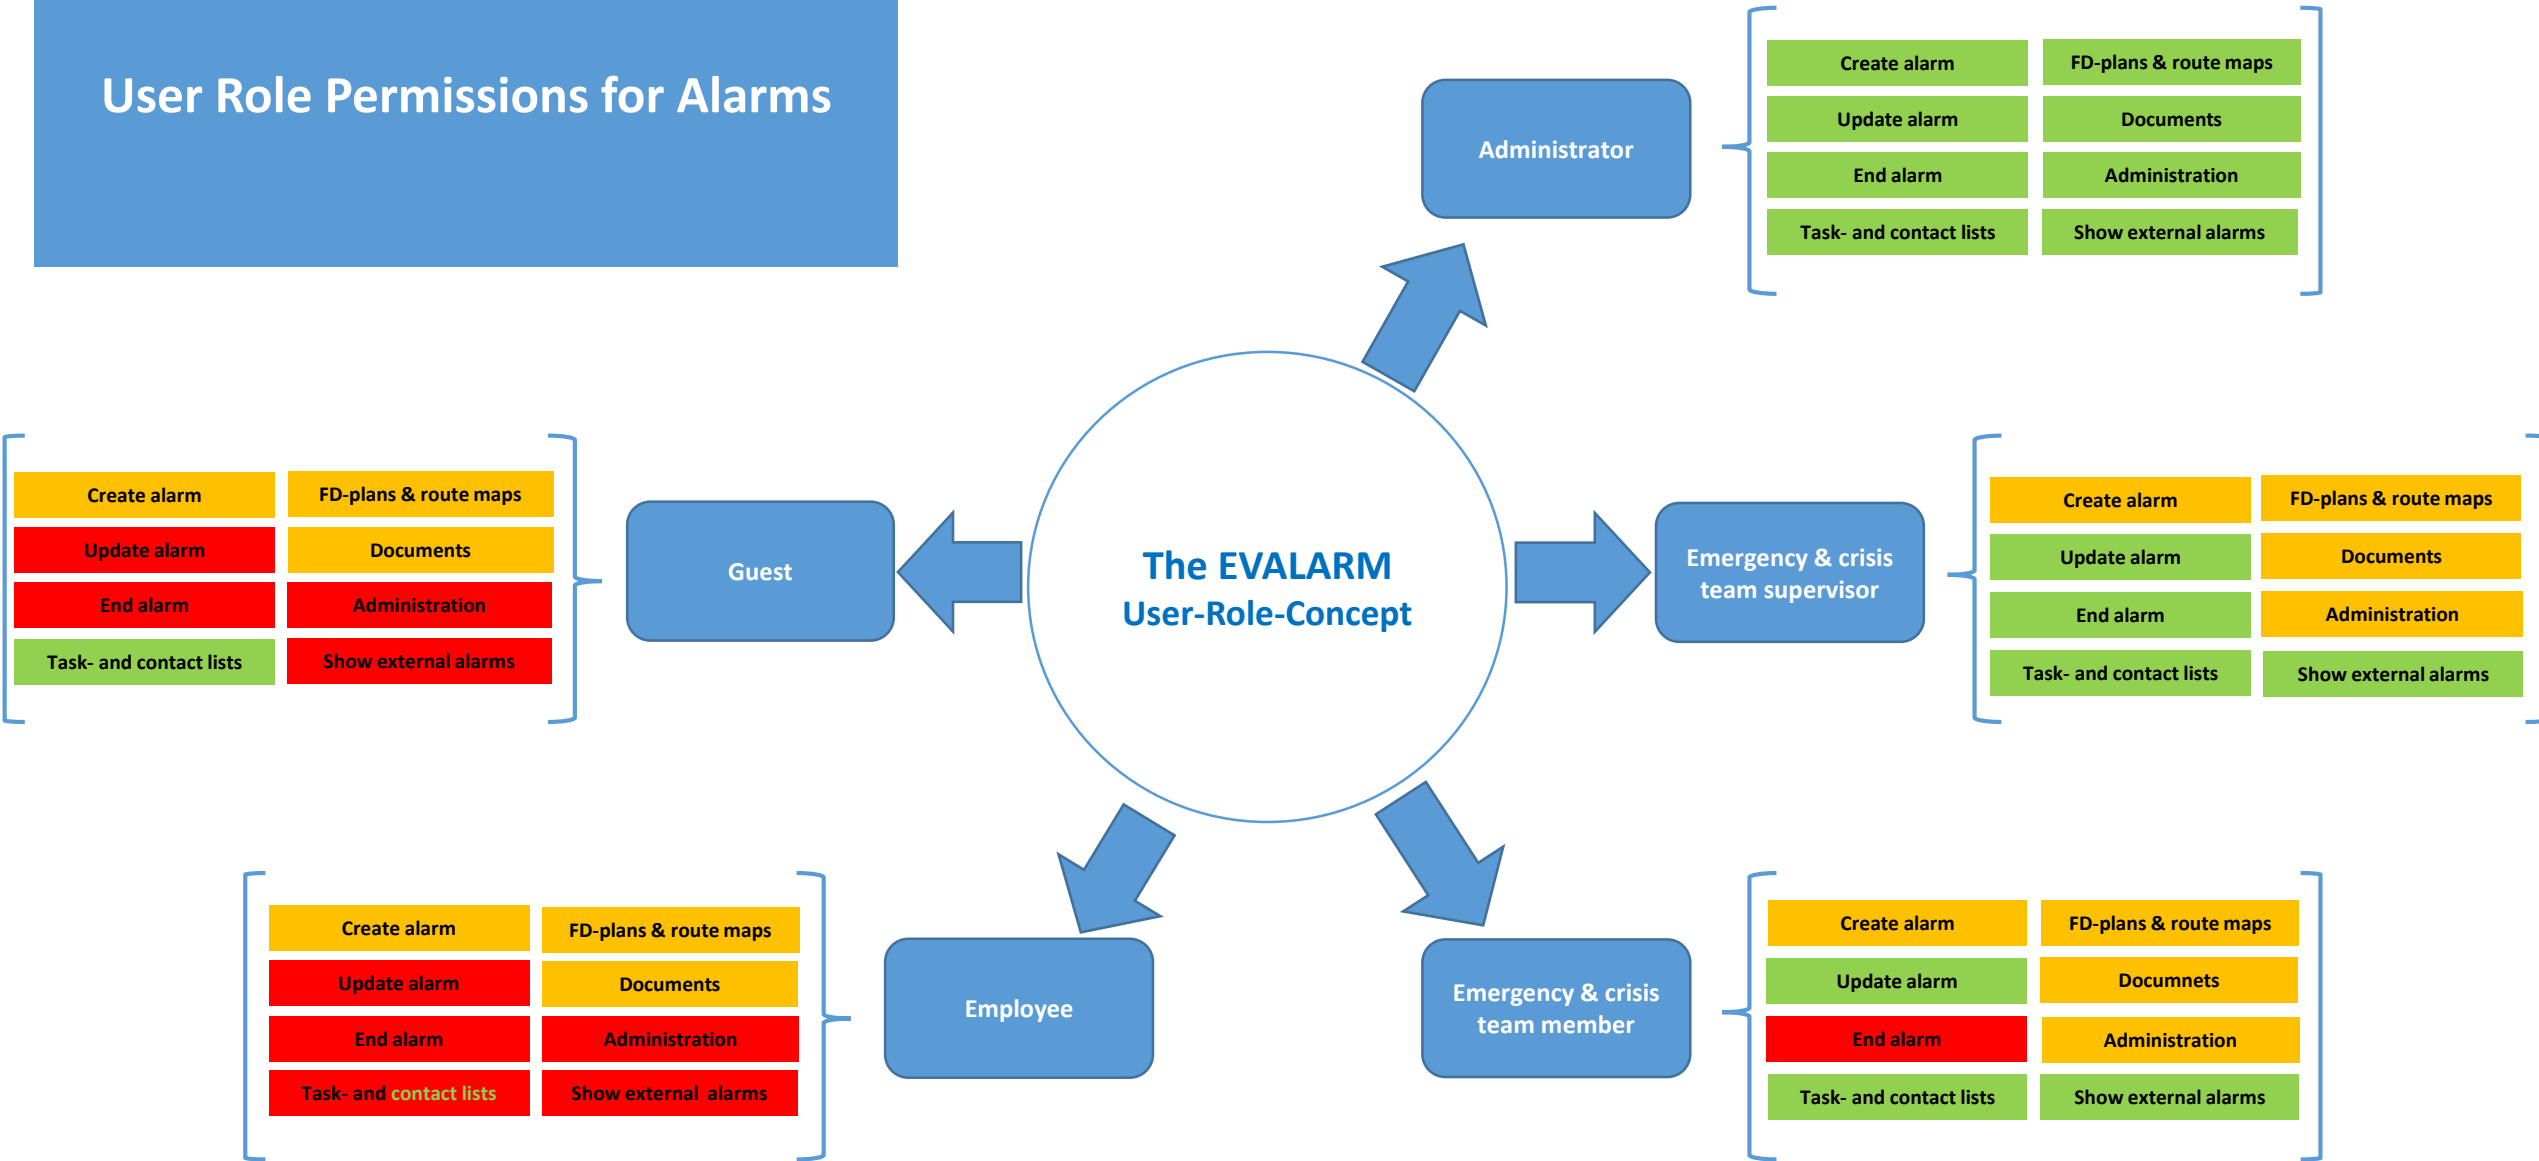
User Role Permissions for Alarms

Administrator

| Create alarm | FD-plans & route maps |
|---|---|
| Update alarm | Documents |
| End alarm | Administration |
| Task- and contact lists | Show external alarms |

| Create alarm | FD-plans & route maps |
|---|---|
| Update alarm | Documents |
| End alarm | Administration |
| Task- and contact lists | Show external alarms |

Guest

The EVALARM User-Role-Concept

Emergency & crisis team supervisor

| Create alarm | FD-plans & route maps |
|---|---|
| Update alarm | Documents |
| End alarm | Administration |
| Task- and contact lists | Show external alarms |

| Create alarm | FD-plans & route maps |
|---|---|
| Update alarm | Documents |
| End alarm | Administration |
| Task- and contact lists | Show external alarms |

Employee

Emergency & crisis team member

| Create alarm | FD-plans & route maps |
|---|---|
| Update alarm | Documnets |
| End alarm | Administration |
| Task- and contact lists | Show external alarms |